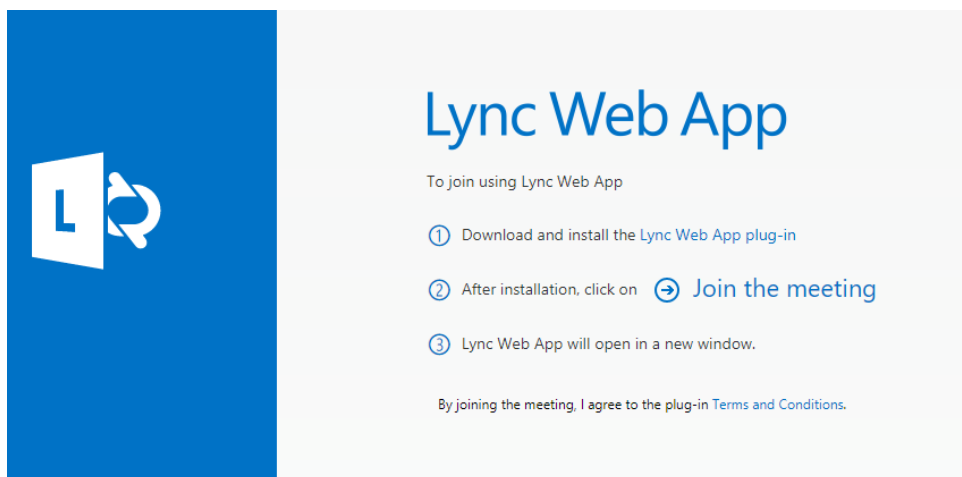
L

Lync Web App

To join using Lync Web App

① Download and install the Lync Web App plug-in

② After installation, click on ➔ Join the meeting

③ Lync Web App will open in a new window.

By joining the meeting, I agree to the plug-in Terms and Conditions.